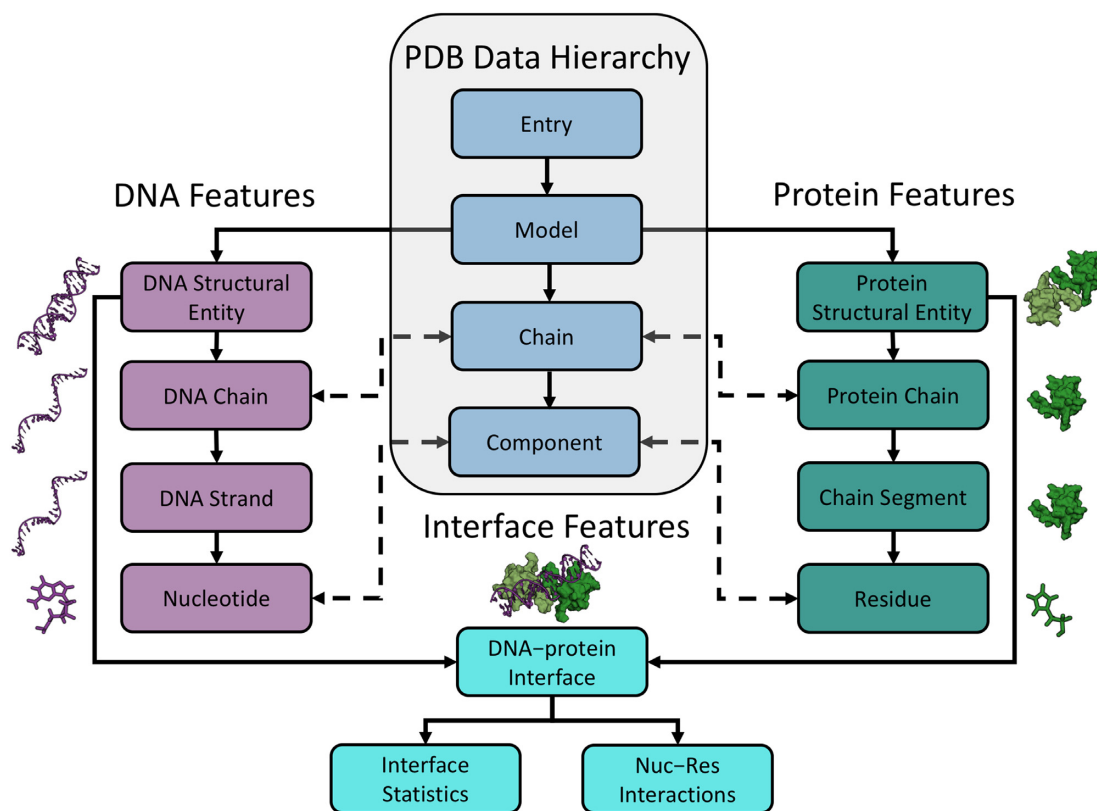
PDB Data Hierarchy

Entry

Model

Chain

Component

DNA Features

DNA Structural Entity

DNA Chain

DNA Strand

Nucleotide

Protein Features

Protein Structural Entity

Protein Chain

Chain Segment

Residue

Interface Features

DNA−protein Interface

Interface Statistics

Nuc−Res Interactions